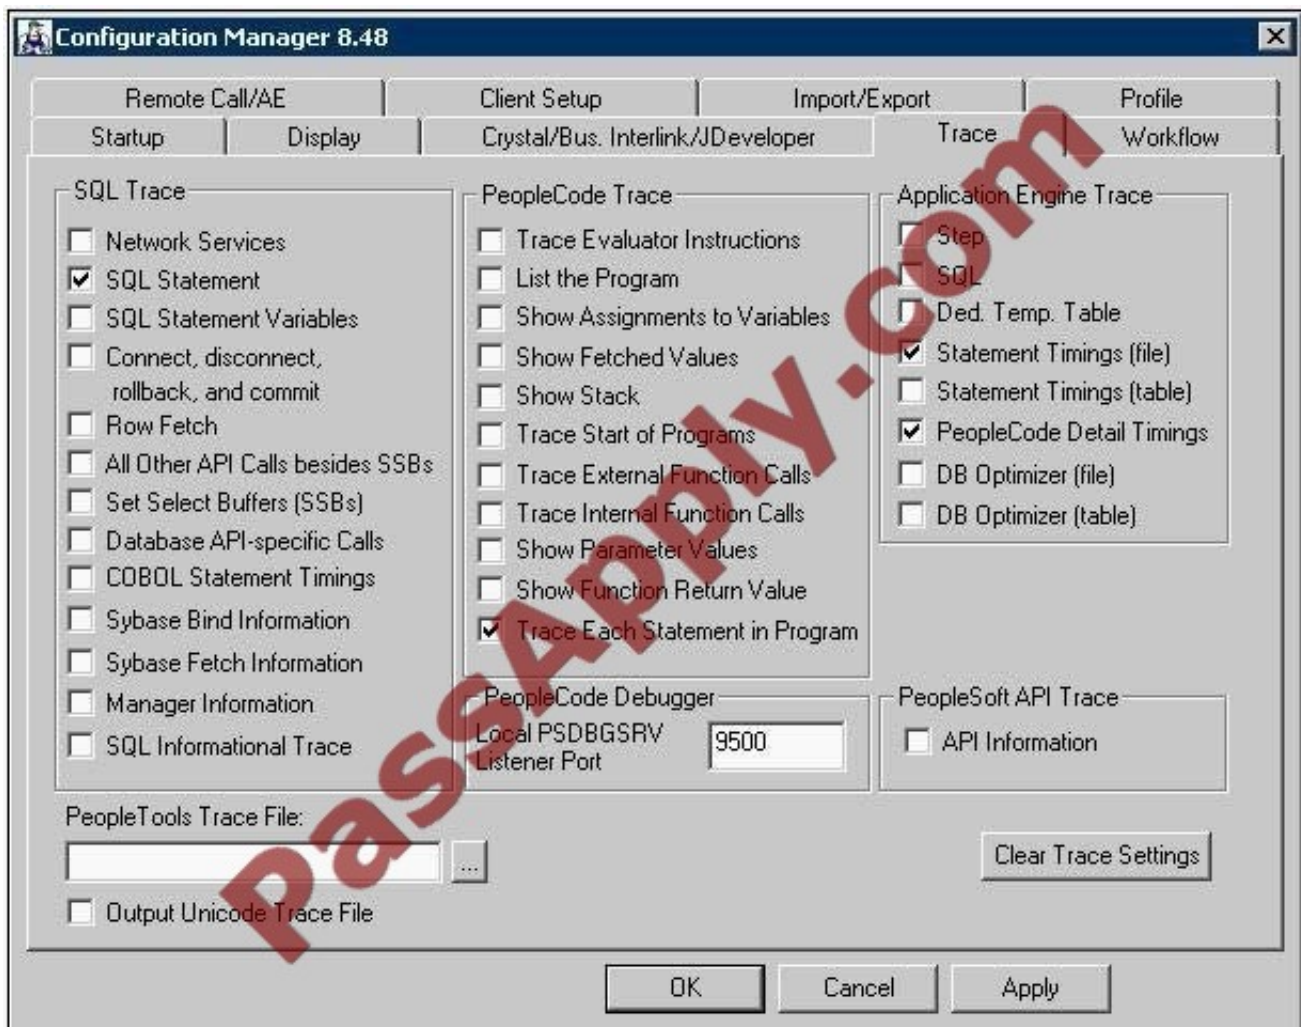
Configuration Manager 8.48

Remote Call/AE
Client Setup
Import/Export
Profile
Startup
Display
Crystal/Bus. Interlink/JDeveloper
Trace
Workflow

SQL Trace
Network Services
SQL Statement
SQL Statement Variables
Connect, disconnect, rollback, and commit
Row Fetch
All Other API Calls besides SSBs
Set Select Buffers (SSBs)
Database API-specific Calls
COBOL Statement Timings
Sybase Bind Information
Sybase Fetch Information
Manager Information
SQL Informational Trace

PeopleCode Trace
Trace Evaluator Instructions
List the Program
Show Assignments to Variables
Show Fetched Values
Show Stack
Trace Start of Programs
Trace External Function Calls
Trace Internal Function Calls
Show Parameter Values
Show Function Return Value
Trace Each Statement in Program

Application Engine Trace
Step
SQL
Ded. Temp. Table
Statement Timings (file)
Statement Timings (table)
PeopleCode Detail Timings
DB Optimizer (file)
DB Optimizer (table)

PeopleCode Debugger
Local PSDBGSRV Listener Port
9500

PeopleSoft API Trace
API Information

PeopleTools Trace File:
...
Output Unicode Trace File

Clear Trace Settings

PassApply.com

OK
Cancel
Apply